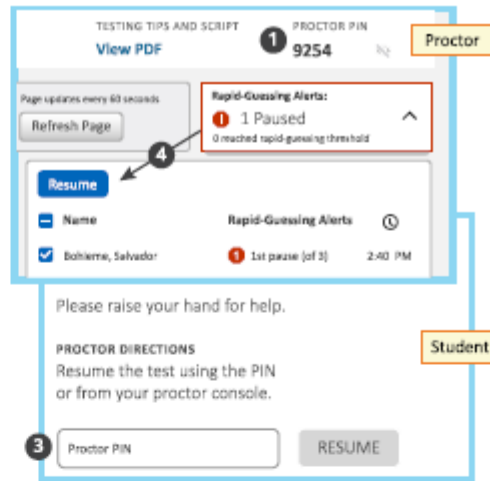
TESTING TIPS AND SCRIPT
View PDF

PROCTOR PIN
9254

1

Proctor

Page updates every 60 seconds
Refresh Page

Rapid-Guessing Alerts:
! 1 Paused
0 reached rapid-guessing threshold

4

Resume

Name | Rapid-Guessing Alerts

Bohlerne, Salvador | 1 1st pause (of 3) | 2:40 PM

Please raise your hand for help.

PROCTOR DIRECTIONS
Resume the test using the PIN or from your proctor console.

Student

3

Proctor PIN

RESUME